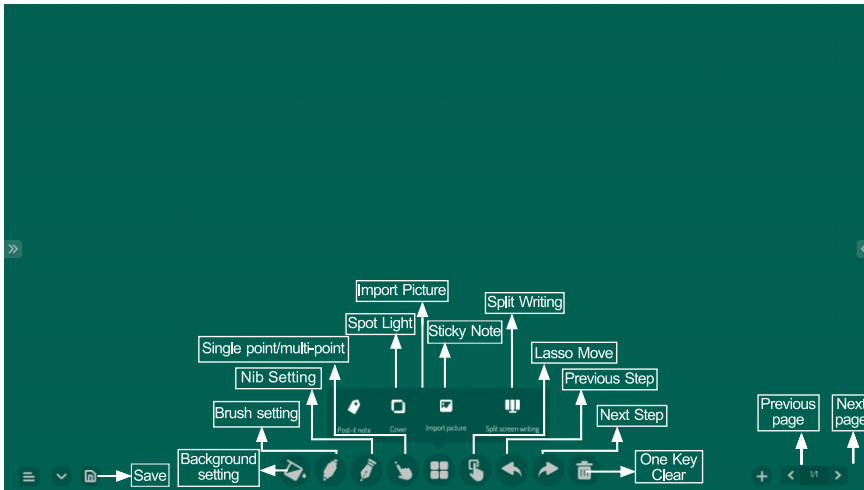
Import Picture
Split Writing
Spot Light
Sticky Note
Single point/multi-point
Lasso Move
Nib Setting
Previous Step
Brush setting
Post-it note
Cover
Import picture
Split screen writing
Next Step
Previous page
Next page
Background setting
One Key Clear
Save
1/1